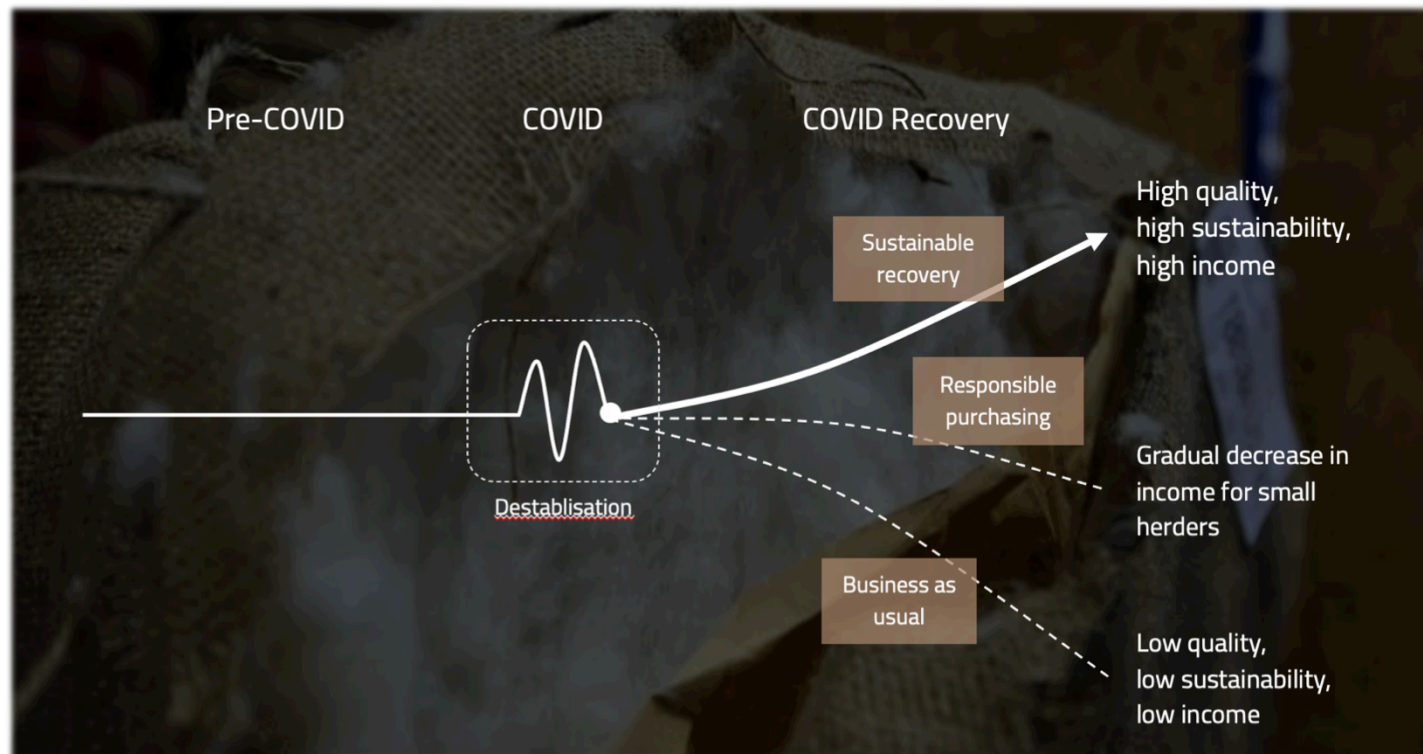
Pre-COVID

COVID

COVID Recovery

High quality, high sustainability, high income

Sustainable recovery

Destablisation

Responsible purchasing

Gradual decrease in income for small herders

Business as usual

Low quality, low sustainability, low income